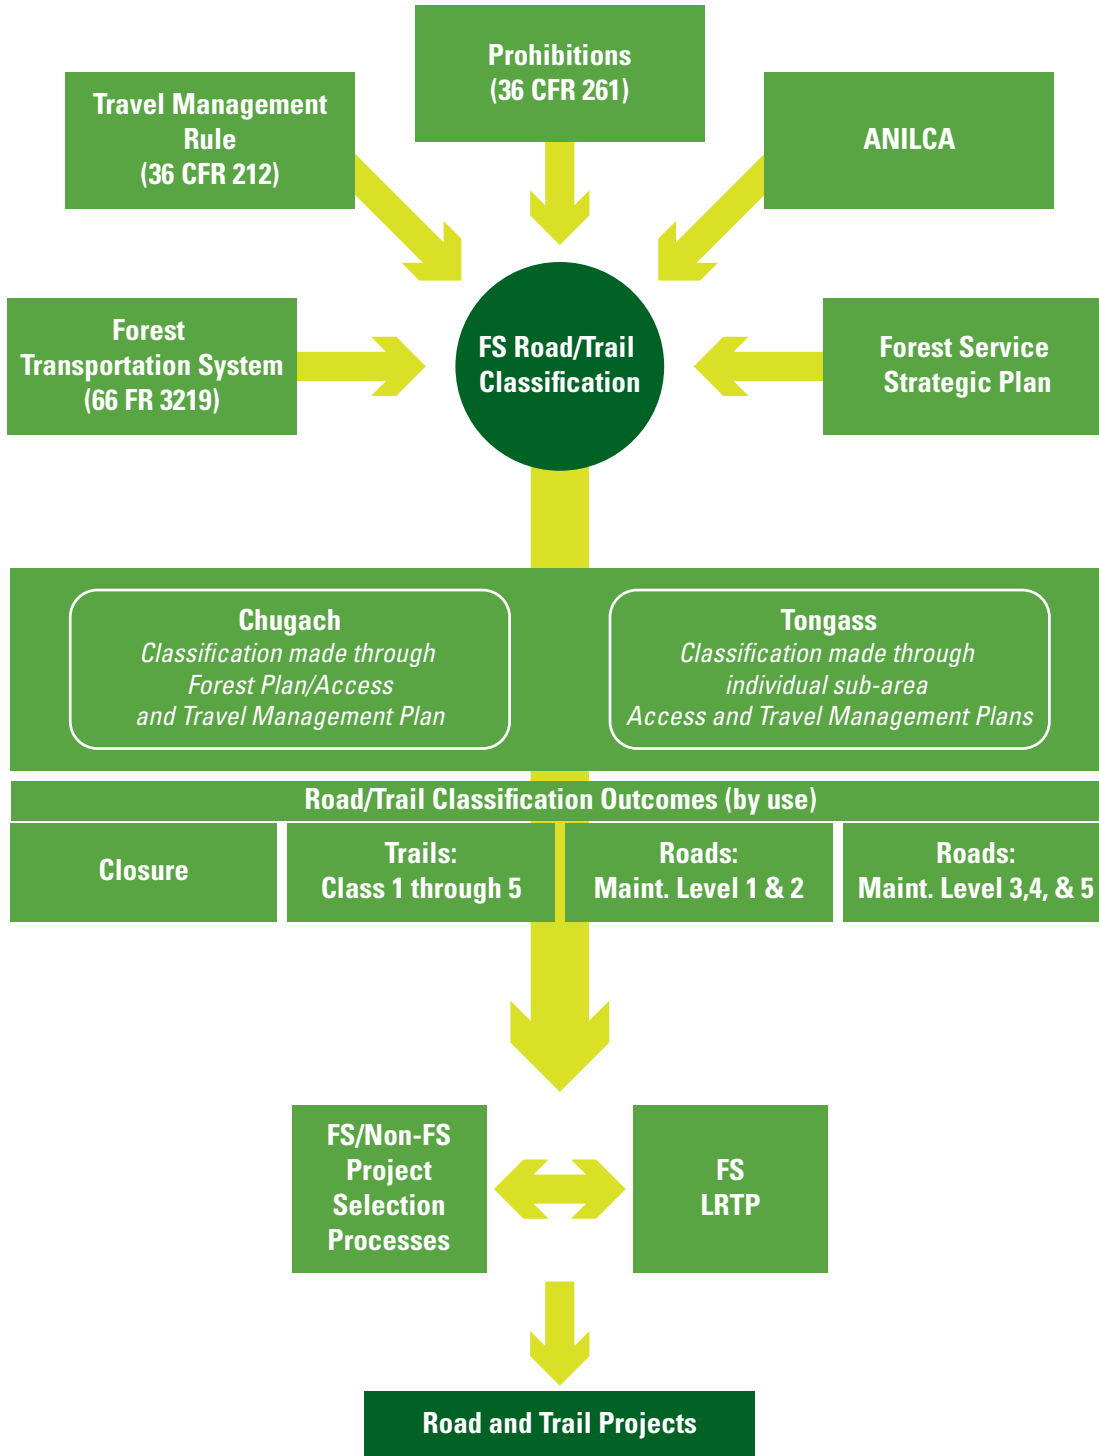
Travel Management Rule (36 CFR 212)

Prohibitions (36 CFR 261)

ANILCA

Forest Transportation System (66 FR 3219)

FS Road/Trail Classification

Forest Service Strategic Plan

Chugach
*Classification made through Forest Plan/Access and Travel Management Plan*

Tongass
*Classification made through individual sub-area Access and Travel Management Plans*

Road/Trail Classification Outcomes (by use)

| Closure | Trails: Class 1 through 5 | Roads: Maint. Level 1 & 2 | Roads: Maint. Level 3,4, & 5 |
|---|---|---|---|

FS/Non-FS Project Selection Processes

FS LRTP

Road and Trail Projects